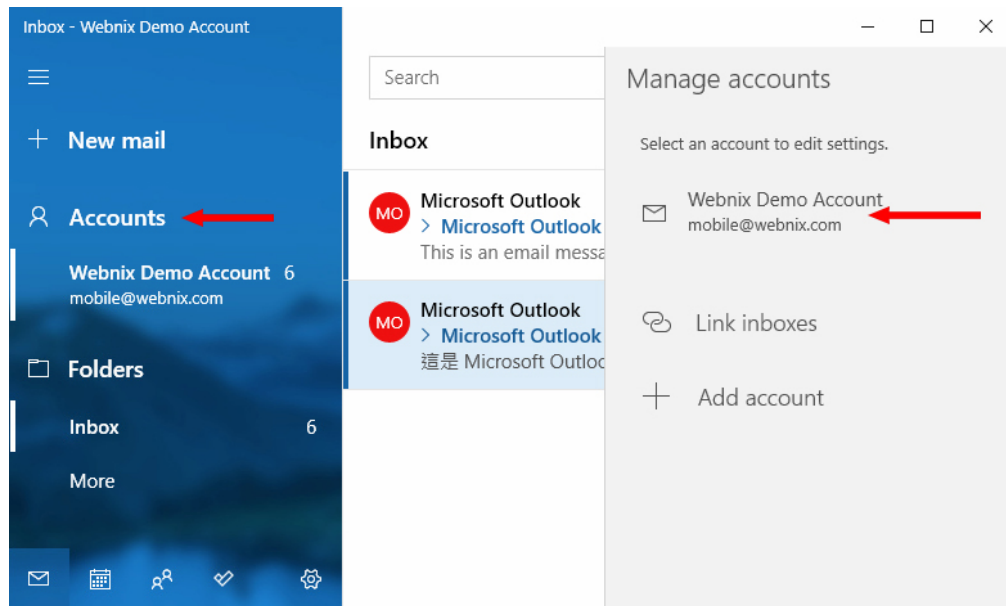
Inbox - Webnix Demo Account

New mail

Accounts

Webnix Demo Account 6
mobile@webnix.com

Folders

Inbox 6

More

Search

Inbox

MO Microsoft Outlook
> Microsoft Outlook
This is an email messa

MO Microsoft Outlook
> Microsoft Outlook
這是 Microsoft Outloo

Manage accounts

Select an account to edit settings.

Webnix Demo Account
mobile@webnix.com

Link inboxes

Add account